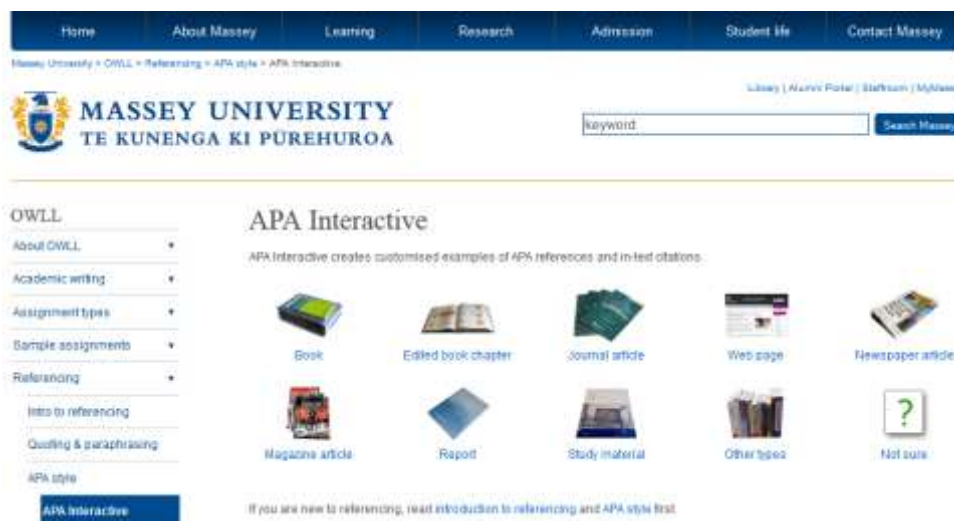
Home About Massey Learning Research Admission Student life Contact Massey

Massey University > OWLL > Referencing > APA style > APA Interactive

Library | Alumni Portal | Staffroom | MyMass

MASSEY UNIVERSITY
TE KUNENGA KI PŪREHUROA

keyword

Search Massey

OWLL

About OWLL

Academic writing

Assignment types

Sample assignments

Referencing

Intro to referencing

Quoting & paraphrasing

APA style

APA Interactive

APA Interactive

APA Interactive creates customised examples of APA references and in-text citations.

Book

Edited book chapter

Journal article

Web page

Newspaper article

Magazine article

Report

Study material

Other types

?

Not sure

If you are new to referencing, read introduction to referencing and APA style first.